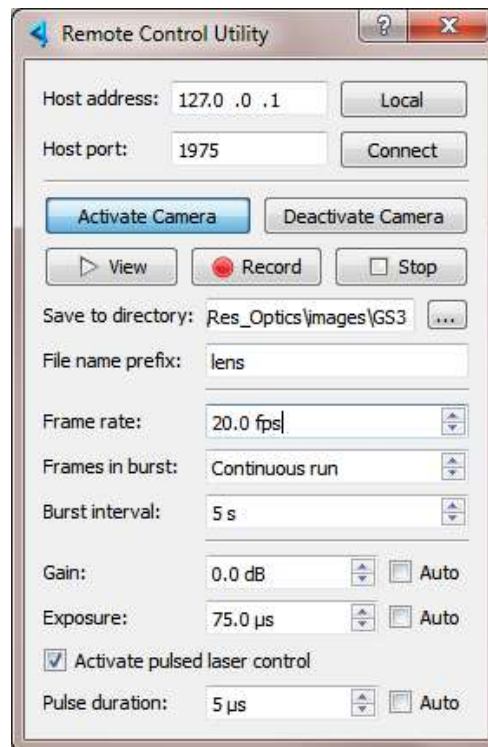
Remote Control Utility

?

x

Host address: 127.0 .0 .1

Local

Host port: 1975

Connect

Activate Camera

Deactivate Camera

▷ View

Record

☐ Stop

Save to directory: Res_Optics\images\GS3

...

File name prefix: lens

Frame rate: 20.0 fps

Frames in burst: Continuous run

Burst interval: 5 s

Gain: 0.0 dB

Auto

Exposure: 75.0 µs

Auto

Activate pulsed laser control

Pulse duration: 5 µs

Auto